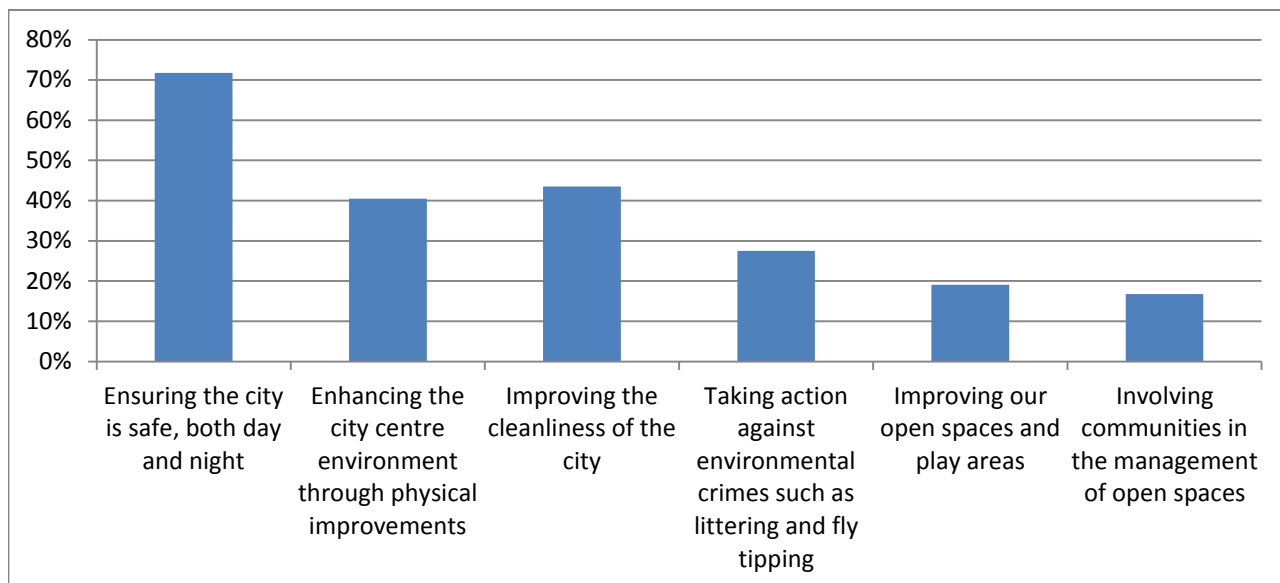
80%
70%
60%
50%
40%
30%
20%
10%
0%

Ensuring the city is safe, both day and night

Enhancing the city centre environment through physical improvements

Improving the cleanliness of the city

Taking action against environmental crimes such as littering and fly tipping

Improving our open spaces and play areas

Involving communities in the management of open spaces